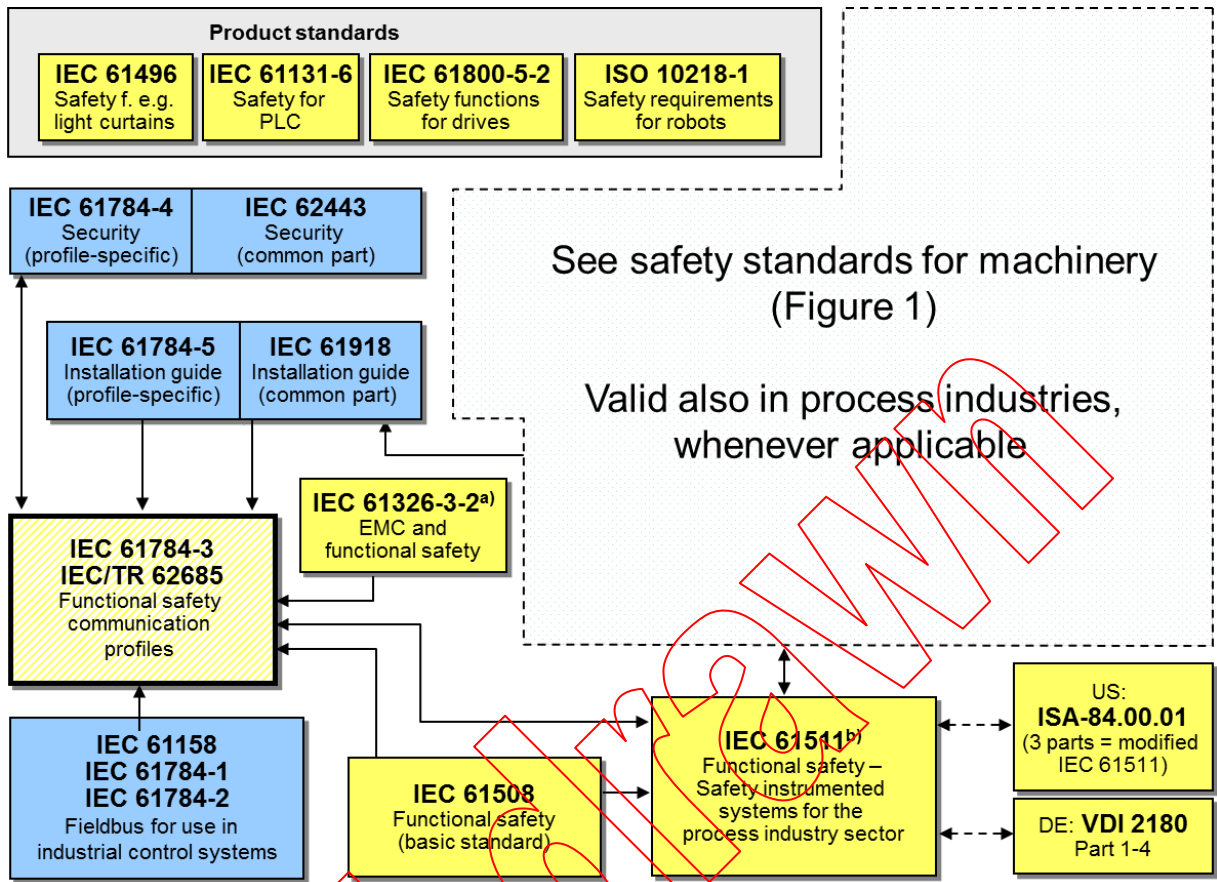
Product standards

IEC 61496
Safety f. e.g. light curtains

IEC 61131-6
Safety for PLC

IEC 61800-5-2
Safety functions for drives

ISO 10218-1
Safety requirements for robots

IEC 61784-4
Security (profile-specific)

IEC 62443
Security (common part)

See safety standards for machinery (Figure 1)

Valid also in process industries, whenever applicable

IEC 61784-5
Installation guide (profile-specific)

IEC 61918
Installation guide (common part)

IEC 61326-3-2$^{a)}$
EMC and functional safety

IEC 61784-3
IEC/TR 62685
Functional safety communication profiles

US:
ISA-84.00.01
(3 parts = modified IEC 61511)

IEC 61511$^{b)}$
Functional safety – Safety instrumented systems for the process industry sector

IEC 61158
IEC 61784-1
IEC 61784-2
Fieldbus for use in industrial control systems

IEC 61508
Functional safety (basic standard)

DE: VDI 2180
Part 1-4

Withdrawn